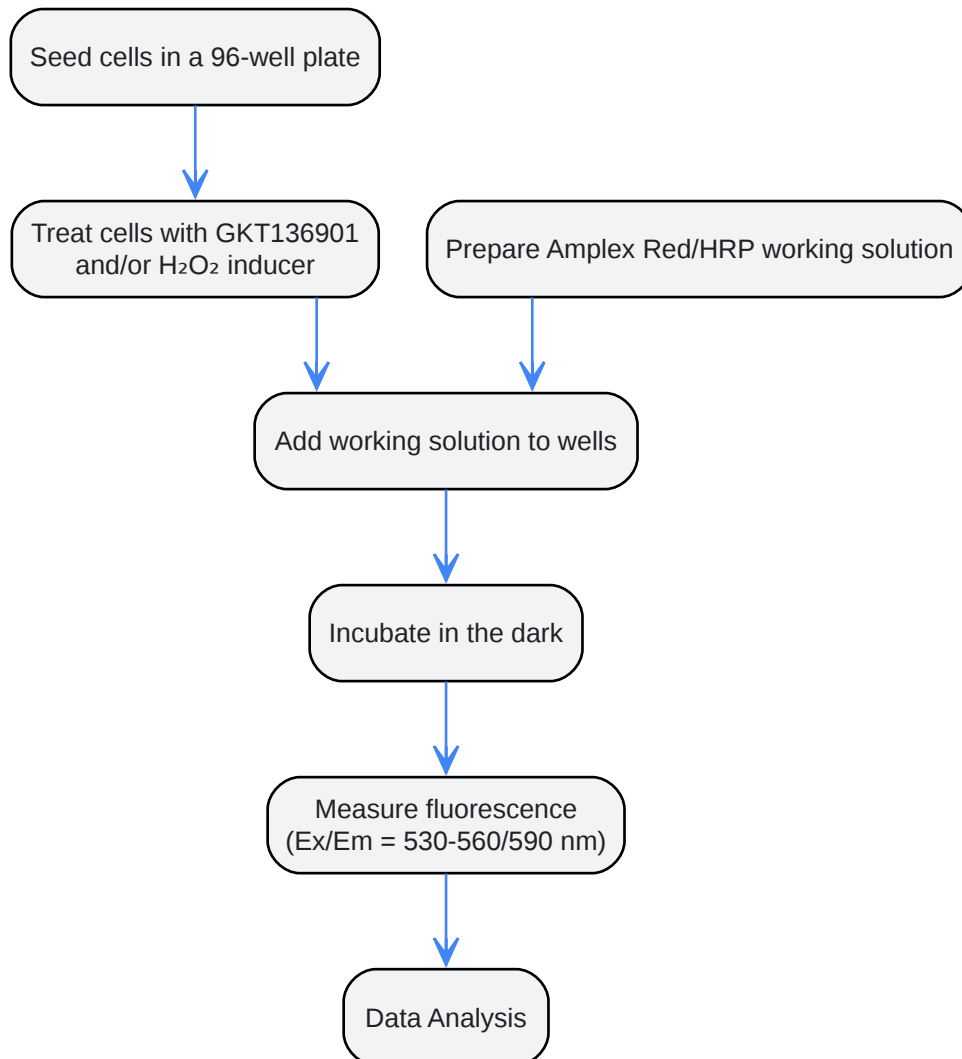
Seed cells in a 96-well plate

Treat cells with GKT136901 and/or $H_2O_2$ inducer

Prepare Amplex Red/HRP working solution

Add working solution to wells

Incubate in the dark

Measure fluorescence (Ex/Em = 530-560/590 nm)

Data Analysis